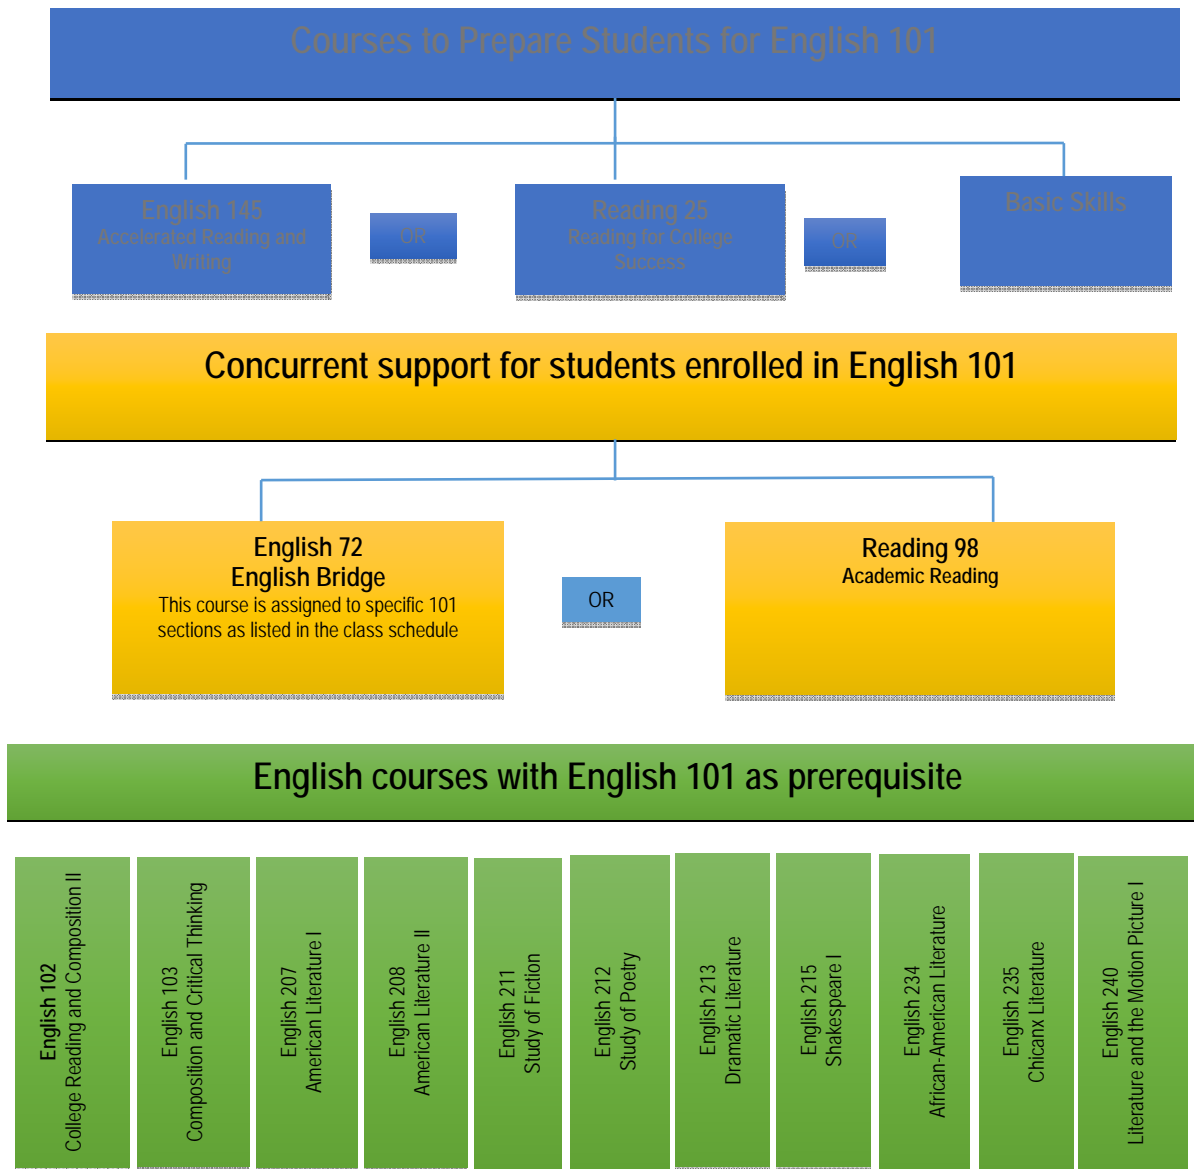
Courses to Prepare Students for English 101

English 145
Accelerated Reading and Writing

OR

Reading 25
Reading for College Success

OR

Basic Skills

Concurrent support for students enrolled in English 101

English 72
English Bridge
This course is assigned to specific 101 sections as listed in the class schedule

OR

Reading 98
Academic Reading

English courses with English 101 as prerequisite

English 102
College Reading and Composition II

English 103
Composition and Critical Thinking

English 207
American Literature I

English 208
American Literature II

English 211
Study of Fiction

English 212
Study of Poetry

English 213
Dramatic Literature

English 215
Shakespeare I

English 234
African-American Literature

English 235
Chicanx Literature

English 240
Literature and the Motion Picture I